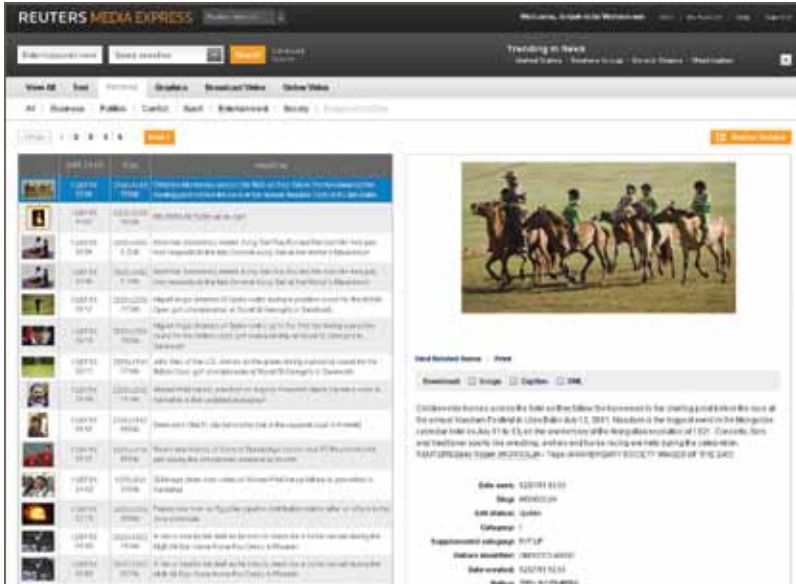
REUTERS MEDIA EXPRESS

Welcome, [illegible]

Enter keyword here | Select a section | Search | Advanced Search

Trending in News

View All | Text | Pictures | Graphics | Broadcast Video | Online Video

All | Business | Politics | Conflict | Sport | Entertainment | Society | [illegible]

Prev | 1 | 2 | 3 | 4 | 5 | Next

Preview Window

| Last saved | Size | Headline |
|---|---|---|
| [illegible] | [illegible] | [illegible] |
| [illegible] | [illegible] | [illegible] |
| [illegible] | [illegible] | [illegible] |
| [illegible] | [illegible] | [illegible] |
| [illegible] | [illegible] | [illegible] |
| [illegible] | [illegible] | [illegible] |
| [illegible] | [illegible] | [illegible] |
| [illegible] | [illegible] | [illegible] |
| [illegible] | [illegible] | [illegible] |
| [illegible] | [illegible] | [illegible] |
| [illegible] | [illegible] | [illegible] |
| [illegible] | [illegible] | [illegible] |
| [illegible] | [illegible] | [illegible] |
| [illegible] | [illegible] | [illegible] |

Find Related Items | Print

Download: Image | Caption | XML

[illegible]

Date sent: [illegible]
Slug: MONGOLIA
Edit status: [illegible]
Category: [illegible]
Supplemental category: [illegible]
Unique identifier: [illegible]
Date created: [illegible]
Byline: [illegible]